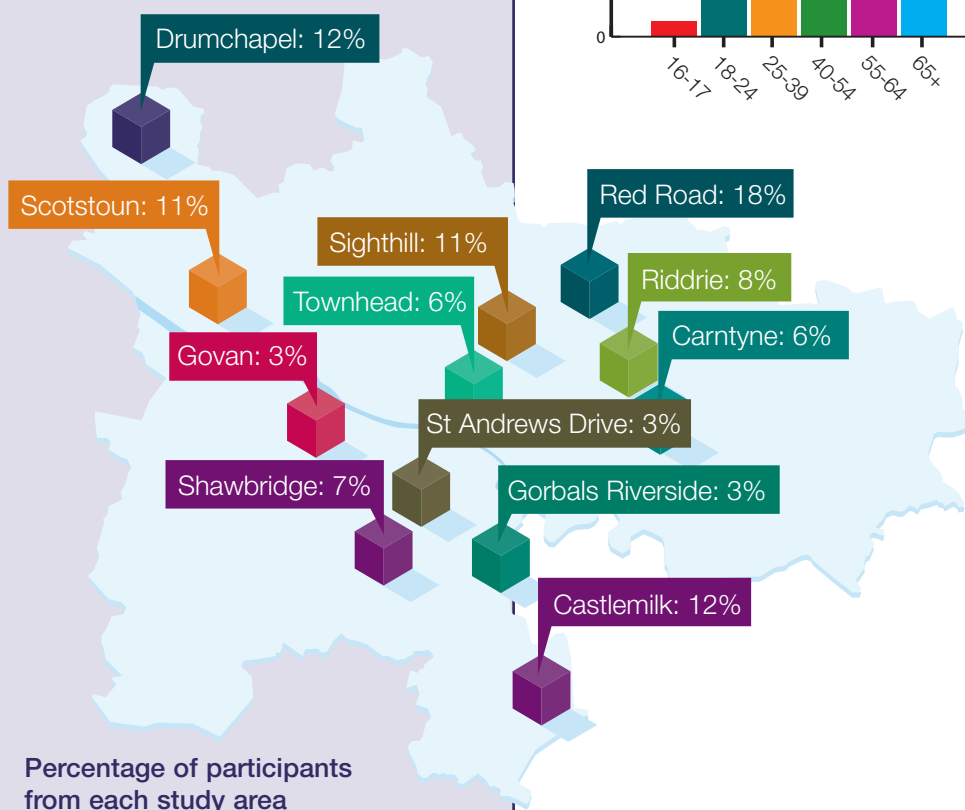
0

16-17
18-24
25-39
40-54
55-64
65+

Drumchapel: 12%

Scotstoun: 11%

Red Road: 18%

Sighthill: 11%

Riddrie: 8%

Townhead: 6%

Carntyne: 6%

Govan: 3%

St Andrews Drive: 3%

Shawbridge: 7%

Gorbals Riverside: 3%

Castlemilk: 12%

Percentage of participants from each study area